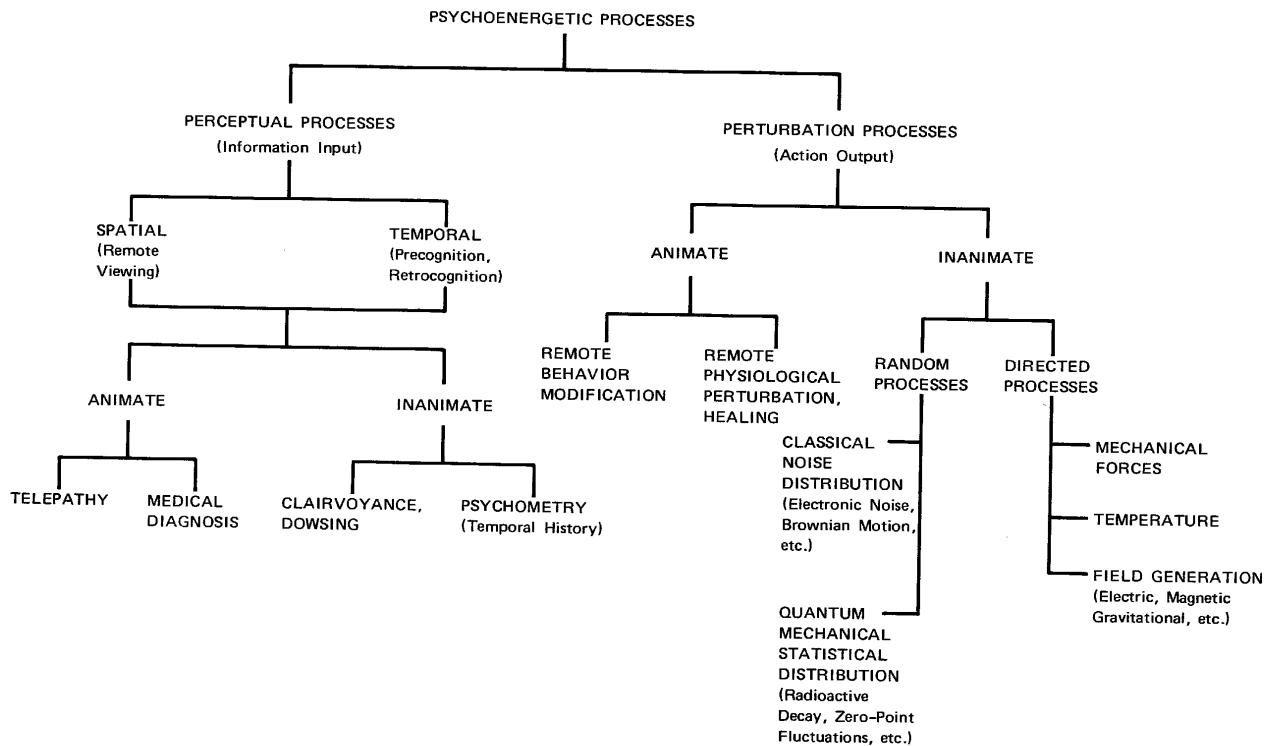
PSYCHOENERGETIC PROCESSES

PERCEPTUAL PROCESSES
(Information Input)

PERTURBATION PROCESSES
(Action Output)

SPATIAL
(Remote
Viewing)

TEMPORAL
(Precognition,
Retrocognition)

ANIMATE

INANIMATE

REMOTE
BEHAVIOR
MODIFICATION

REMOTE
PHYSIOLOGICAL
PERTURBATION,
HEALING

RANDOM
PROCESSES

DIRECTED
PROCESSES

ANIMATE

INANIMATE

CLASSICAL
NOISE
DISTRIBUTION
(Electronic Noise,
Brownian Motion,
etc.)

MECHANICAL
FORCES

TEMPERATURE

FIELD GENERATION
(Electric, Magnetic
Gravitational, etc.)

TELEPATHY

MEDICAL
DIAGNOSIS

CLAIRVOYANCE,
DOWSING

PSYCHOMETRY
(Temporal History)

QUANTUM
MECHANICAL
STATISTICAL
DISTRIBUTION
(Radioactive
Decay, Zero-Point
Fluctuations, etc.)